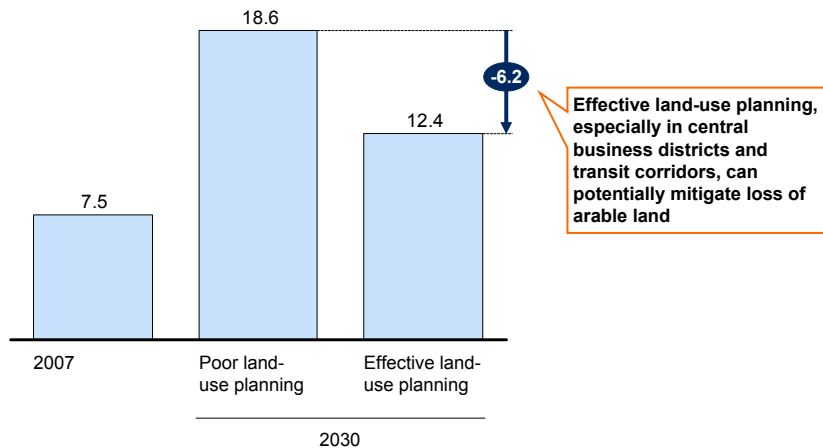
18.6

-6.2

12.4

Effective land-use planning, especially in central business districts and transit corridors, can potentially mitigate loss of arable land

7.5

2007

Poor land-use planning

Effective land-use planning

2030